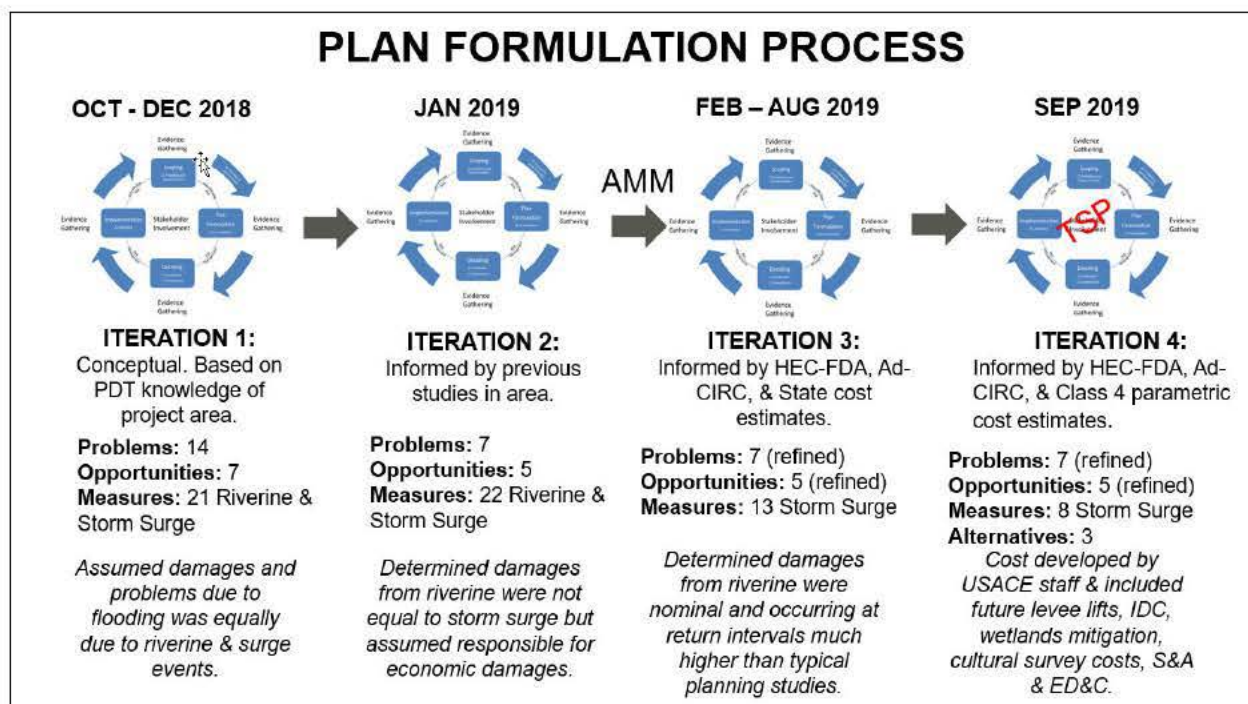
PLAN FORMULATION PROCESS

OCT - DEC 2018

Evidence Gathering

Scoping

Evidence Gathering

Implementation

Stakeholder Involvement

Plan Formulation

Evidence Gathering

Scoping

Evidence Gathering

JAN 2019

Evidence Gathering

Scoping

Evidence Gathering

Implementation

Stakeholder Involvement

Plan Formulation

Evidence Gathering

Deciding

Evidence Gathering

AMM

FEB – AUG 2019

Evidence Gathering

Scoping

Evidence Gathering

Implementation

Stakeholder Involvement

Plan Formulation

Evidence Gathering

Deciding

Evidence Gathering

SEP 2019

Evidence Gathering

Scoping

Evidence Gathering

Implementation

TSP

Plan Formulation

Evidence Gathering

Deciding

Evidence Gathering

ITERATION 1:
Conceptual. Based on PDT knowledge of project area.

Problems: 14
Opportunities: 7
Measures: 21 Riverine & Storm Surge

Assumed damages and problems due to flooding was equally due to riverine & surge events.

ITERATION 2:
Informed by previous studies in area.

Problems: 7
Opportunities: 5
Measures: 22 Riverine & Storm Surge

Determined damages from riverine were not equal to storm surge but assumed responsible for economic damages.

ITERATION 3:
Informed by HEC-FDA, Ad-CIRC, & State cost estimates.

Problems: 7 (refined)
Opportunities: 5 (refined)
Measures: 13 Storm Surge

Determined damages from riverine were nominal and occurring at return intervals much higher than typical planning studies.

ITERATION 4:
Informed by HEC-FDA, Ad-CIRC, & Class 4 parametric cost estimates.

Problems: 7 (refined)
Opportunities: 5 (refined)
Measures: 8 Storm Surge
Alternatives: 3

Cost developed by USACE staff & included future levee lifts, IDC, wetlands mitigation, cultural survey costs, S&A & ED&C.